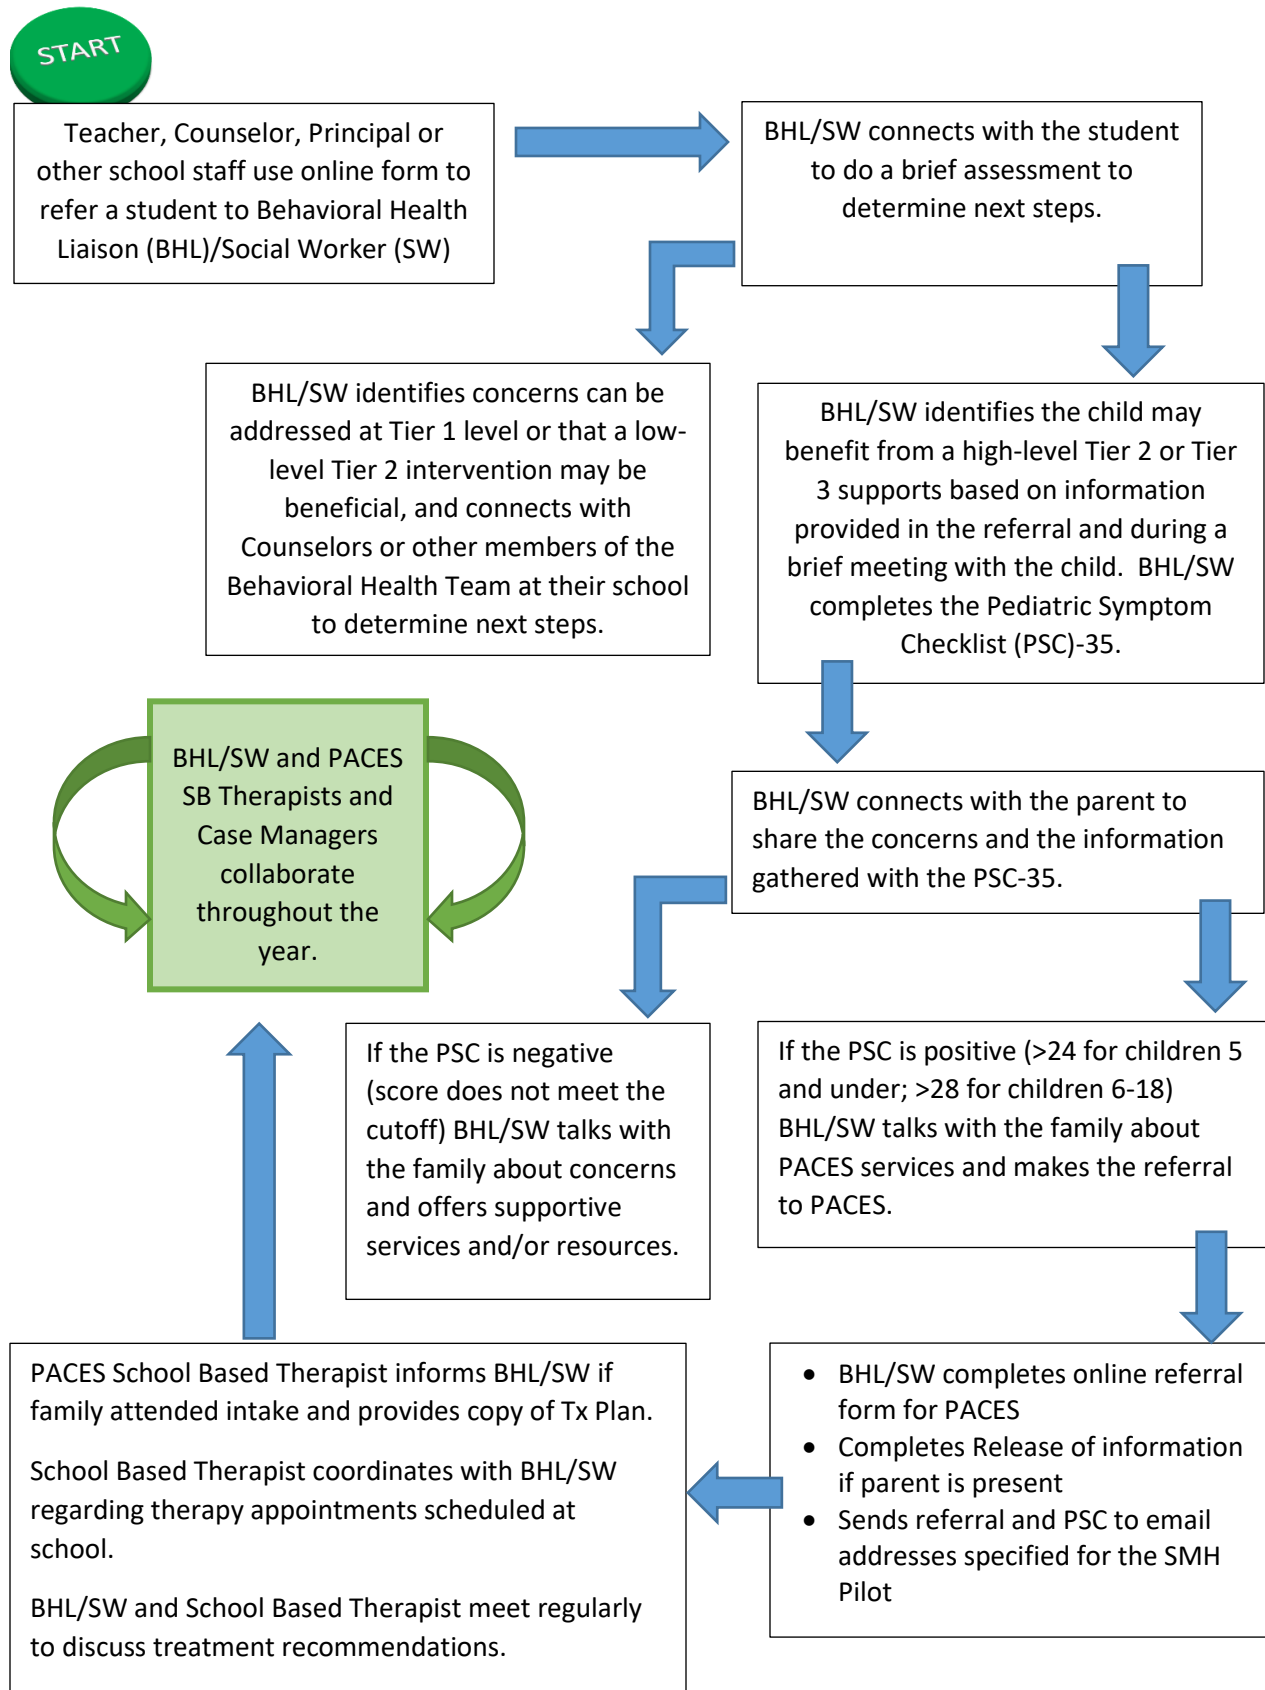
START

Teacher, Counselor, Principal or other school staff use online form to refer a student to Behavioral Health Liaison (BHL)/Social Worker (SW)

BHL/SW connects with the student to do a brief assessment to determine next steps.

BHL/SW identifies concerns can be addressed at Tier 1 level or that a low-level Tier 2 intervention may be beneficial, and connects with Counselors or other members of the Behavioral Health Team at their school to determine next steps.

BHL/SW identifies the child may benefit from a high-level Tier 2 or Tier 3 supports based on information provided in the referral and during a brief meeting with the child. BHL/SW completes the Pediatric Symptom Checklist (PSC)-35.

BHL/SW and PACES SB Therapists and Case Managers collaborate throughout the year.

BHL/SW connects with the parent to share the concerns and the information gathered with the PSC-35.

If the PSC is negative (score does not meet the cutoff) BHL/SW talks with the family about concerns and offers supportive services and/or resources.

If the PSC is positive (>24 for children 5 and under; >28 for children 6-18) BHL/SW talks with the family about PACES services and makes the referral to PACES.

PACES School Based Therapist informs BHL/SW if family attended intake and provides copy of Tx Plan.

School Based Therapist coordinates with BHL/SW regarding therapy appointments scheduled at school.

BHL/SW and School Based Therapist meet regularly to discuss treatment recommendations.

- BHL/SW completes online referral form for PACES
- Completes Release of information if parent is present
- Sends referral and PSC to email addresses specified for the SMH Pilot